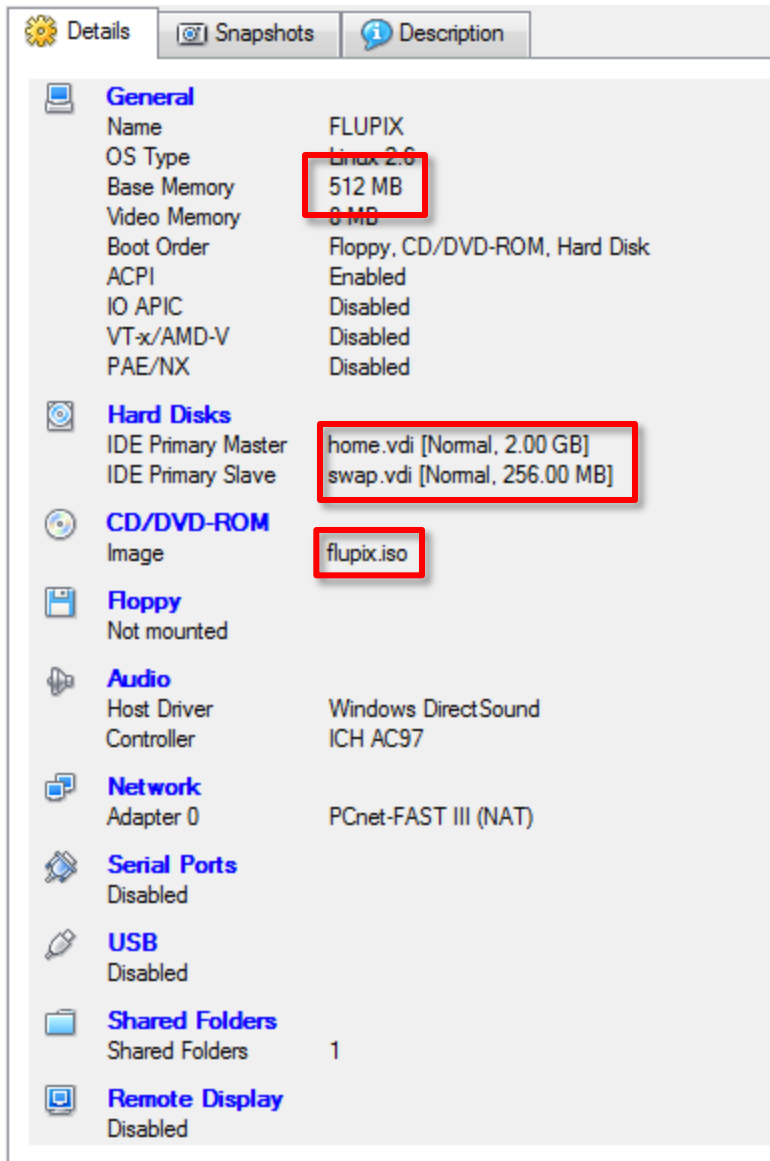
Details Snapshots Description

General
Name FLUPIX
OS Type Linux 2.6
Base Memory 512 MB
Video Memory 8 MB
Boot Order Floppy, CD/DVD-ROM, Hard Disk
ACPI Enabled
IO APIC Disabled
VT-x/AMD-V Disabled
PAE/NX Disabled

Hard Disks
IDE Primary Master home.vdi [Normal, 2.00 GB]
IDE Primary Slave swap.vdi [Normal, 256.00 MB]

CD/DVD-ROM
Image flupix.iso

Floppy
Not mounted

Audio
Host Driver Windows DirectSound
Controller ICH AC97

Network
Adapter 0 PCnet-FAST III (NAT)

Serial Ports
Disabled

USB
Disabled

Shared Folders
Shared Folders 1

Remote Display
Disabled